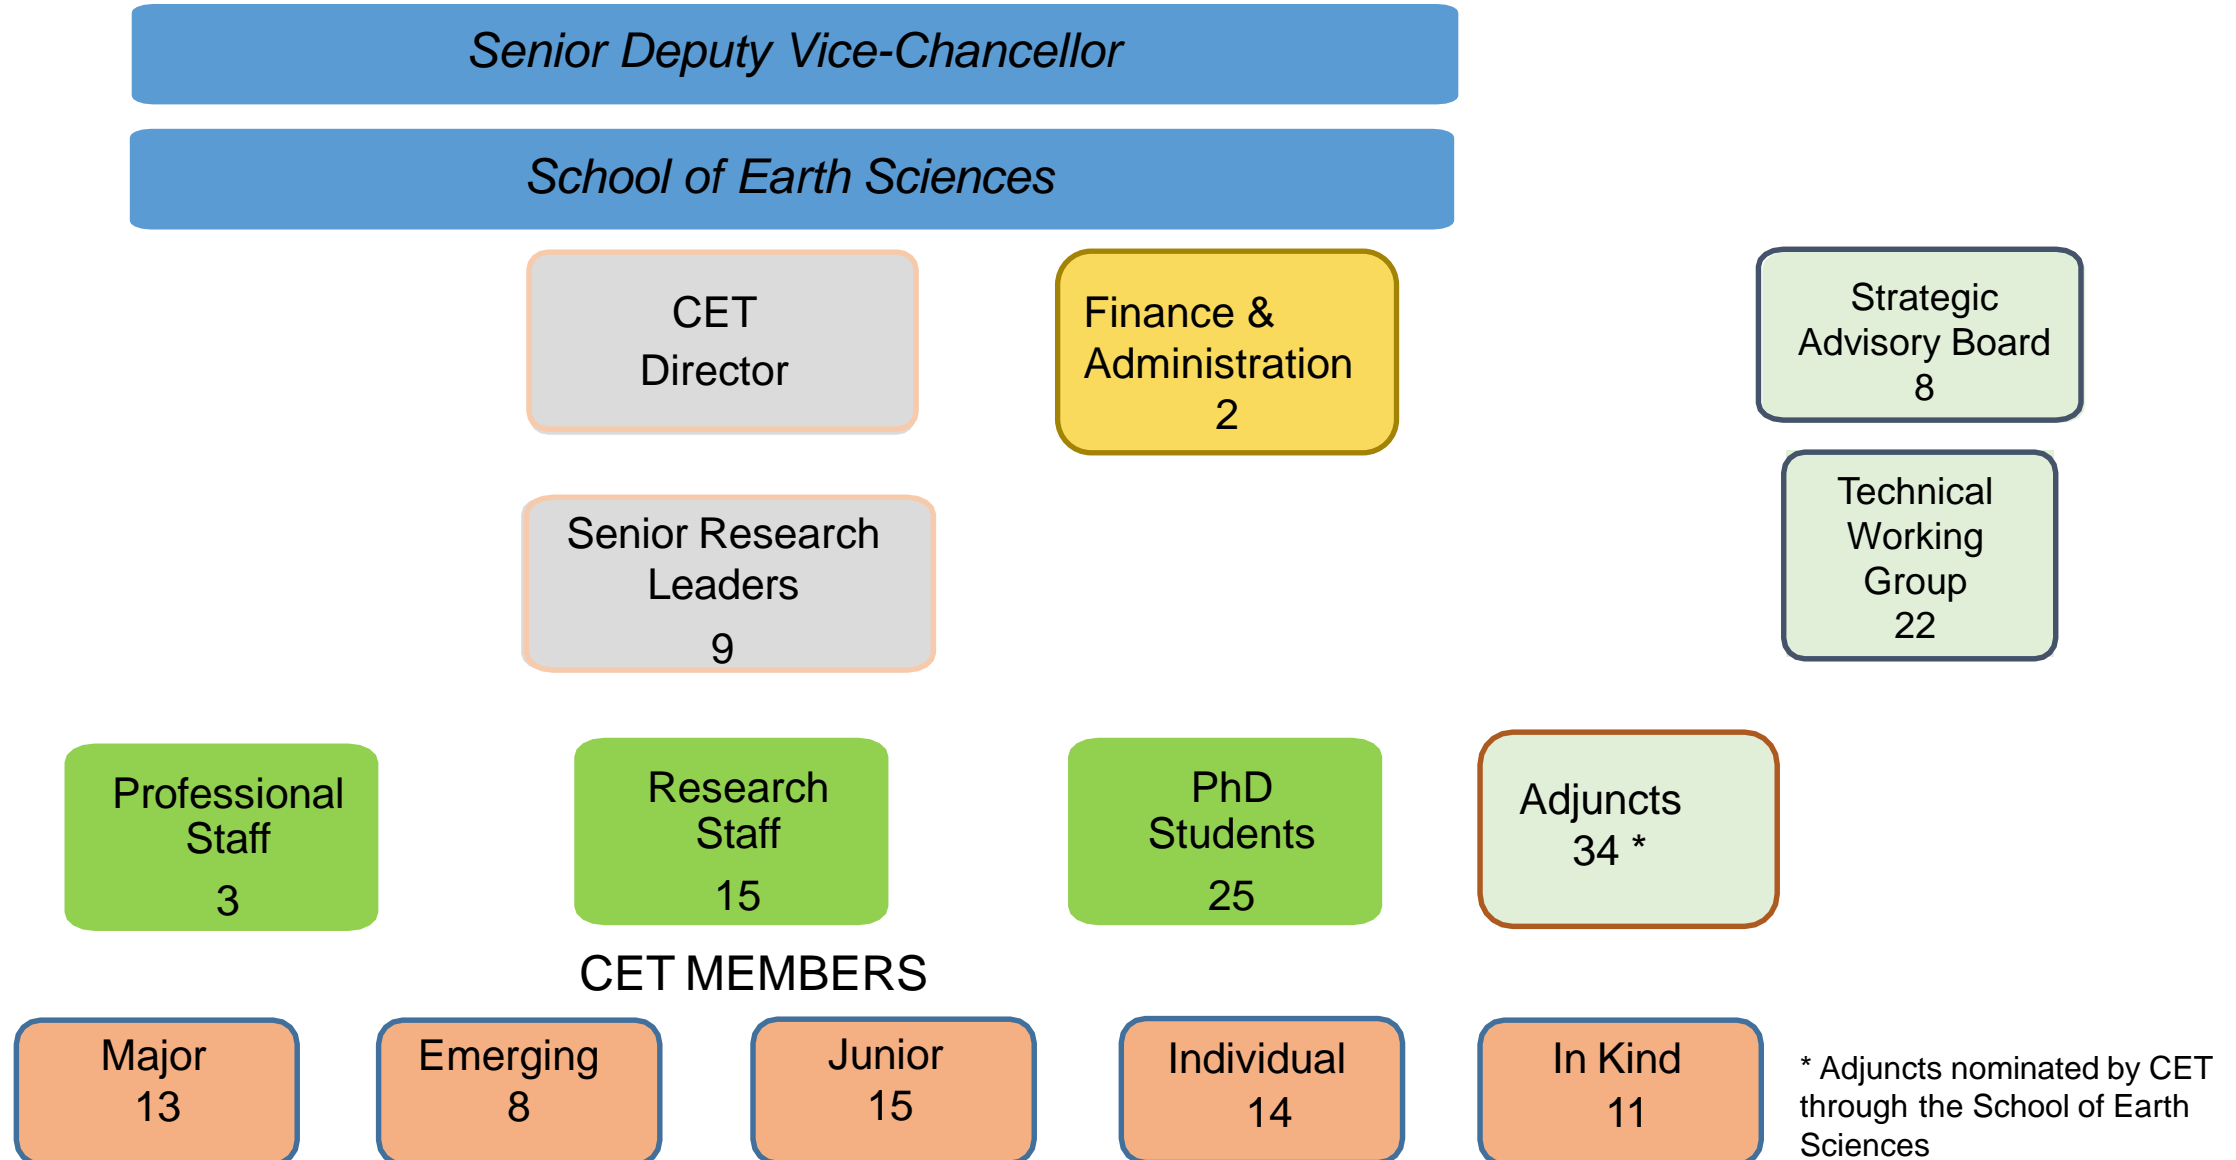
Senior Deputy Vice-Chancellor

School of Earth Sciences

CET
Director

Finance & Administration
2

Strategic Advisory Board
8

Senior Research Leaders
9

Technical Working Group
22

Professional Staff
3

Research Staff
15

PhD Students
25

Adjuncts
34 *

CET MEMBERS

Major
13

Emerging
8

Junior
15

Individual
14

In Kind
11

* Adjuncts nominated by CET through the School of Earth Sciences